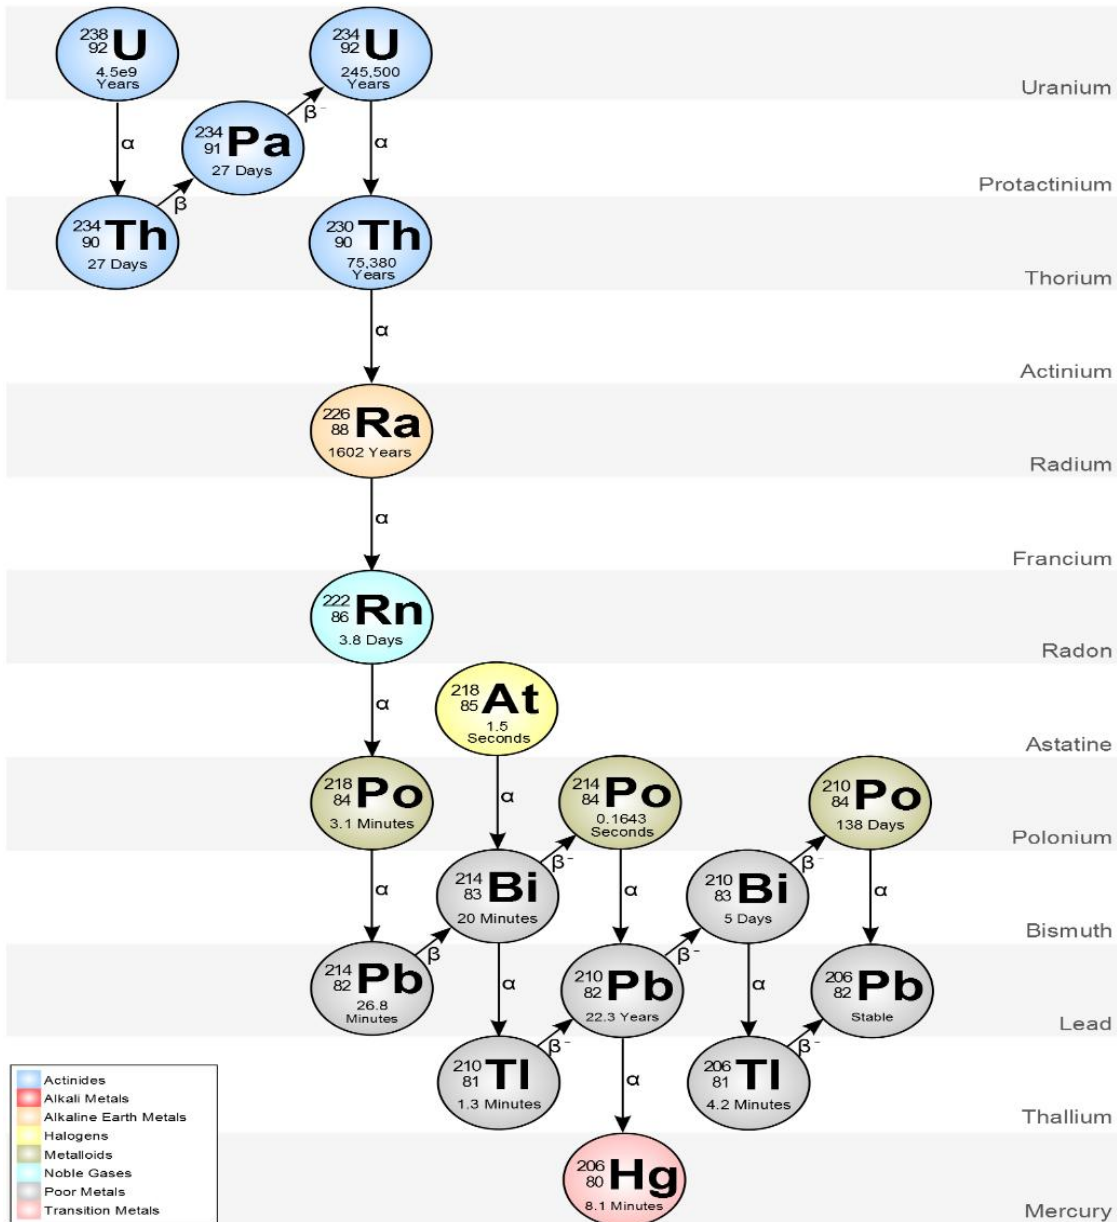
$^{238}_{92}$U
4.5e9 Years

$^{234}_{92}$U
245,500 Years

Uranium

α

$^{234}_{91}$Pa
27 Days

β⁻

α

Protactinium

β

$^{234}_{90}$Th
27 Days

$^{230}_{90}$Th
75,380 Years

Thorium

α

Actinium

$^{226}_{88}$Ra
1602 Years

Radium

α

Francium

$^{222}_{86}$Rn
3.8 Days

Radon

α

$^{218}_{85}$At
1.5 Seconds

Astatine

$^{218}_{84}$Po
3.1 Minutes

α

$^{214}_{84}$Po
0.1643 Seconds

$^{210}_{84}$Po
138 Days

Polonium

α

$^{214}_{83}$Bi
20 Minutes

β⁻

α

$^{210}_{83}$Bi
5 Days

β⁻

α

Bismuth

$^{214}_{82}$Pb
26.8 Minutes

β

α

$^{210}_{82}$Pb
22.3 Years

β⁻

α

$^{206}_{82}$Pb
Stable

Lead

$^{210}_{81}$Tl
1.3 Minutes

β⁻

α

$^{206}_{81}$Tl
4.2 Minutes

β⁻

Thallium

$^{206}_{80}$Hg
8.1 Minutes

Mercury

Actinides
Alkali Metals
Alkaline Earth Metals
Halogens
Metalloids
Noble Gases
Poor Metals
Transition Metals